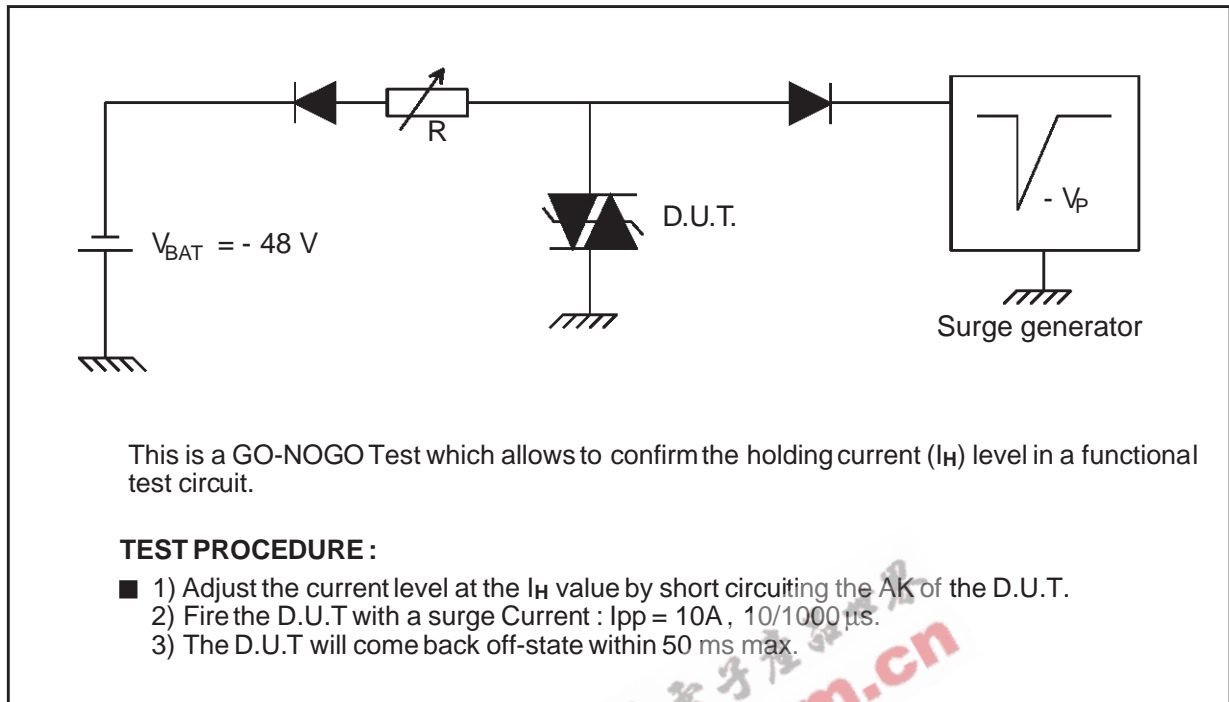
R

D.U.T.

$V_{BAT}$ = - 48 V

- $V_P$

Surge generator

This is a GO-NOGO Test which allows to confirm the holding current ($I_H$) level in a functional test circuit.

**TEST PROCEDURE :**

■ 1) Adjust the current level at the $I_H$ value by short circuiting the AK of the D.U.T.
2) Fire the D.U.T with a surge Current : Ipp = 10A , 10/1000 µs.
3) The D.U.T will come back off-state within 50 ms max.

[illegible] .cn